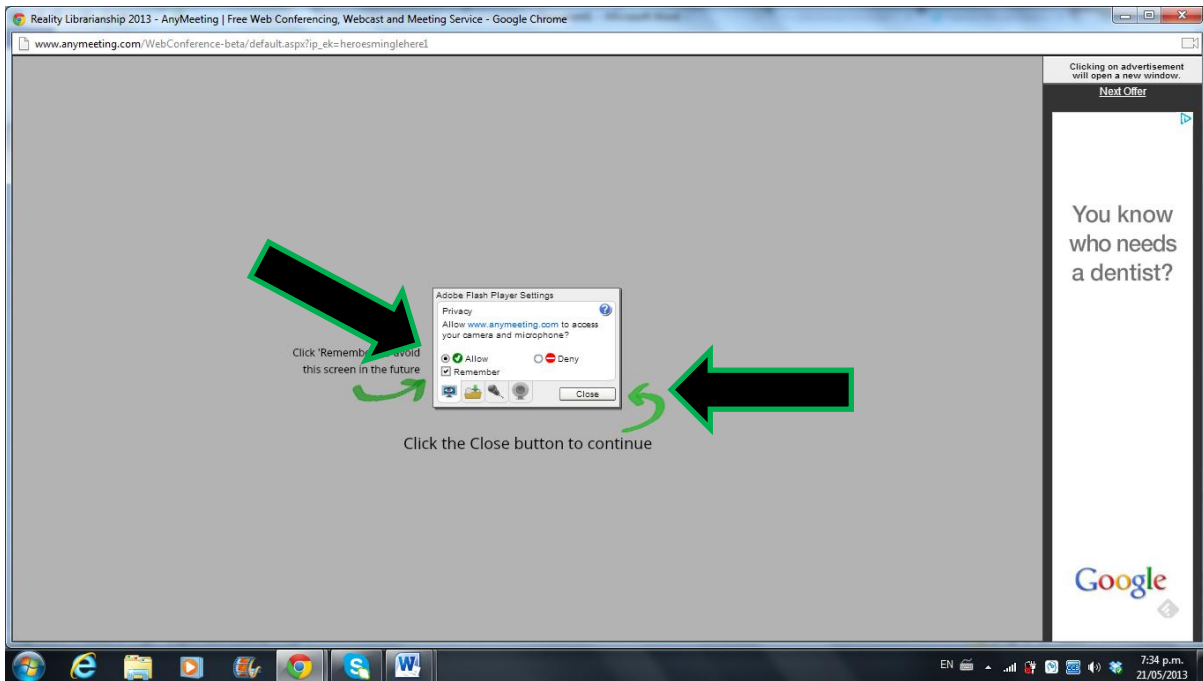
Reality Librarianship 2013 - AnyMeeting | Free Web Conferencing, Webcast and Meeting Service - Google Chrome

www.anymeeting.com/WebConference-beta/default.aspx?ip_ek=heroesminglehere1

Clicking on advertisement will open a new window.

Next Offer

You know who needs a dentist?

Google

Adobe Flash Player Settings

Privacy

Allow www.anymeeting.com to access your camera and microphone?

Allow

Deny

Remember

Close

Click 'Rememb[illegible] avoid this screen in the future

Click the Close button to continue

EN

7:34 p.m.
21/05/2013